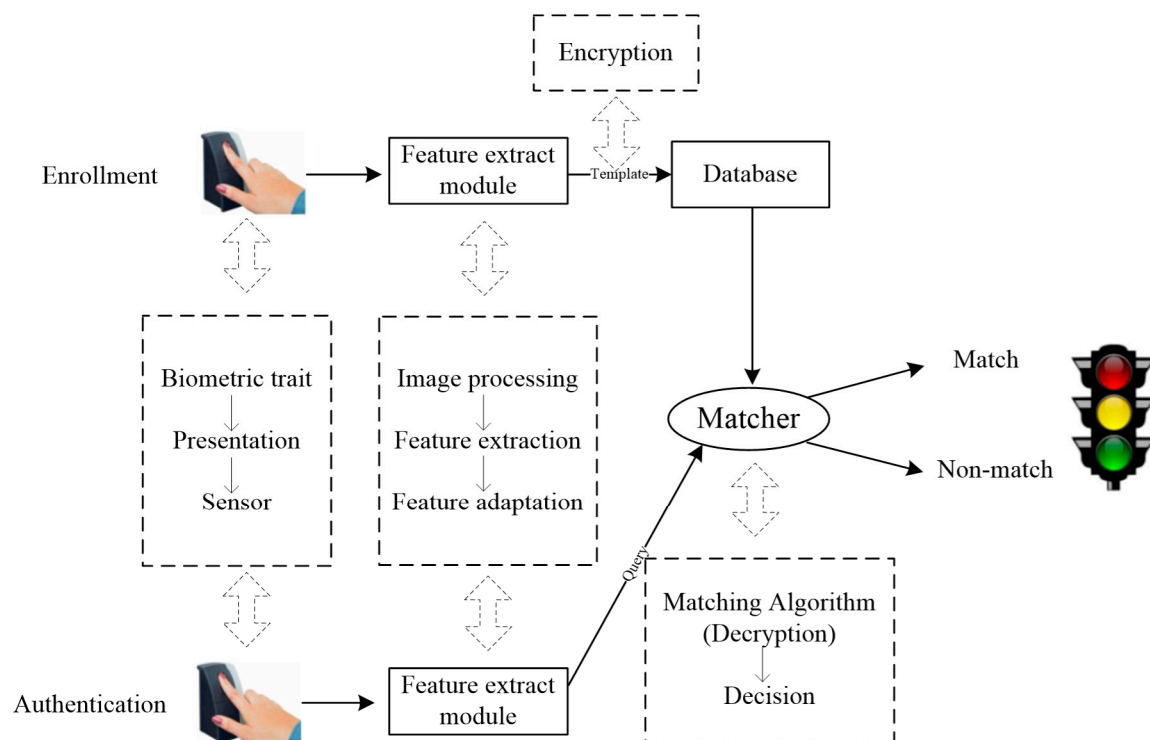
Encryption

Enrollment

Feature extract module

Template

Database

Biometric trait
Presentation
Sensor

Image processing
Feature extraction
Feature adaptation

Matcher

Match

Non-match

Query

Matching Algorithm (Decryption)
Decision

Authentication

Feature extract module